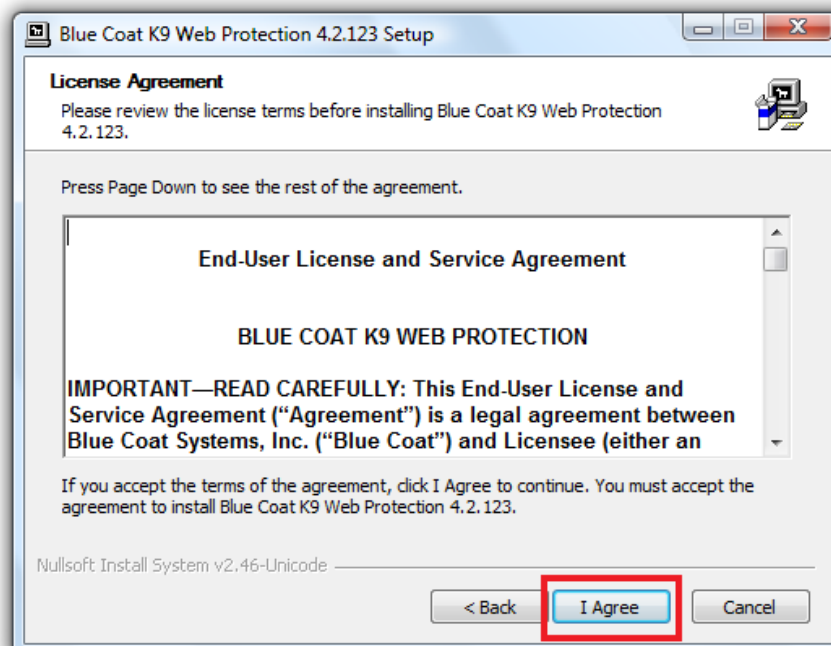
Blue Coat K9 Web Protection 4.2.123 Setup

License Agreement

Please review the license terms before installing Blue Coat K9 Web Protection 4.2.123.

Press Page Down to see the rest of the agreement.

End-User License and Service Agreement

BLUE COAT K9 WEB PROTECTION

IMPORTANT—READ CAREFULLY: This End-User License and Service Agreement ("Agreement") is a legal agreement between Blue Coat Systems, Inc. ("Blue Coat") and Licensee (either an

If you accept the terms of the agreement, click I Agree to continue. You must accept the agreement to install Blue Coat K9 Web Protection 4.2.123.

Nullsoft Install System v2.46-Unicode

< Back

I Agree

Cancel